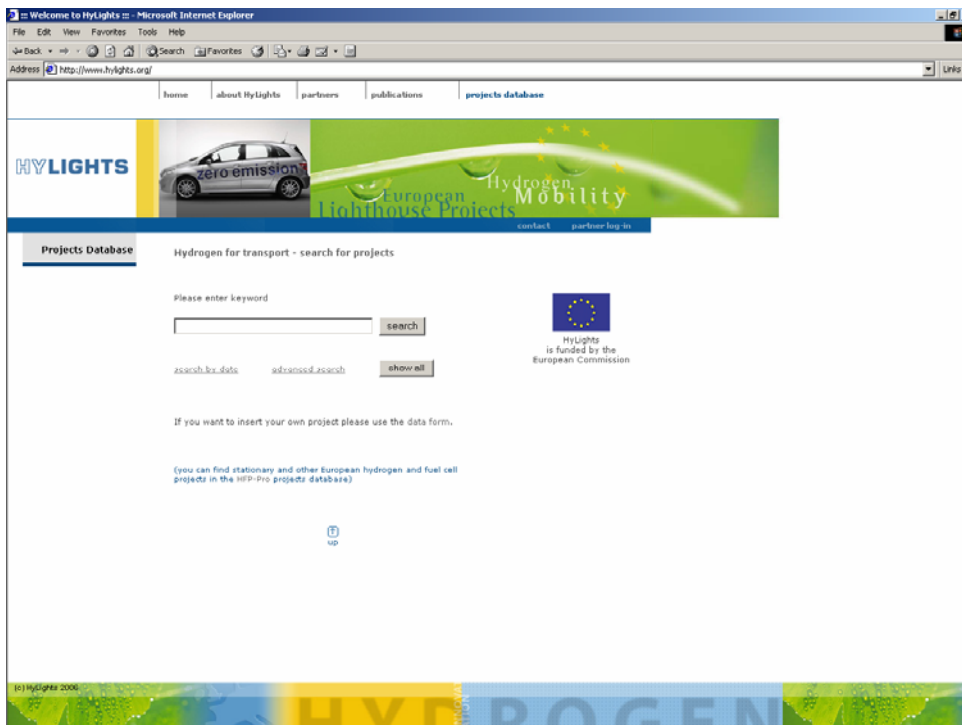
:: Welcome to HyLights ::: - Microsoft Internet Explorer

File Edit View Favorites Tools Help

Back Search Favorites

Address http://www.hylights.org/

Links

home about HyLights partners publications projects database

HYLIGHTS

zero emission

European Lighthouse Projects

Hydrogen Mobility

contact partner log-in

Projects Database

Hydrogen for transport - search for projects

Please enter keyword

search

search by date advanced search show all

HyLights is funded by the European Commission

If you want to insert your own project please use the data form.

(you can find stationary and other European hydrogen and fuel cell projects in the HFP-Pro projects database)

up

(c) HyLights 2006

HYDROGEN